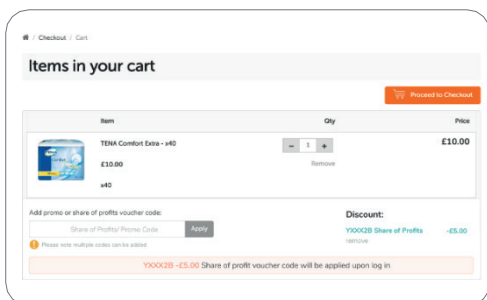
/ Checkout / Cart

Items in your cart

Proceed to Checkout

| Item | Qty | Price |
|---|---|---|
| TENA Comfort Extra - x40<br>£10.00<br>x40 | − 1 +<br>Remove | £10.00 |

Add promo or share of profits voucher code:

Share of Profits/ Promo Code Apply

Please note multiple codes can be added

Discount:

YXXX2B Share of Profits -£5.00
remove

YXXX2B -£5.00 Share of profit voucher code will be applied upon log in